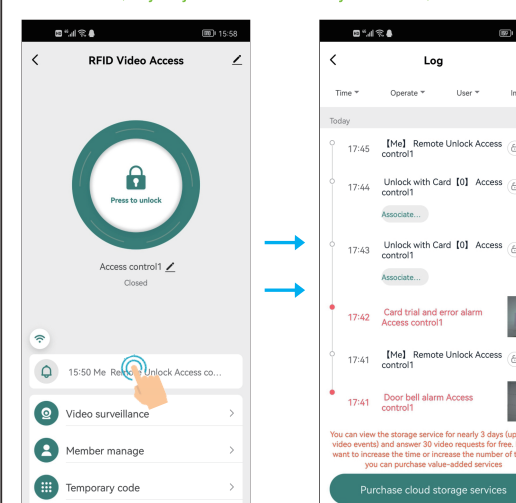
15:58

RFID Video Access

Press to unlock

Access control1

Closed

15:50 Me Remote Unlock Access co...

Video surveillance

Member manage

Temporary code

Log

Time

Operate

User

In

Today

17:45 【Me】 Remote Unlock Access control1

17:44 Unlock with Card【0】 Access control1

Associate...

17:43 Unlock with Card【0】 Access control1

Associate...

17:42 Card trial and error alarm Access control1

17:41 【Me】 Remote Unlock Access control1

17:41 Door bell alarm Access control1

You can view the storage service for nearly 3 days (up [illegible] video events) and answer 30 video requests for free. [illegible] want to increase the time or increase the number of t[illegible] you can purchase value-added services

Purchase cloud storage services